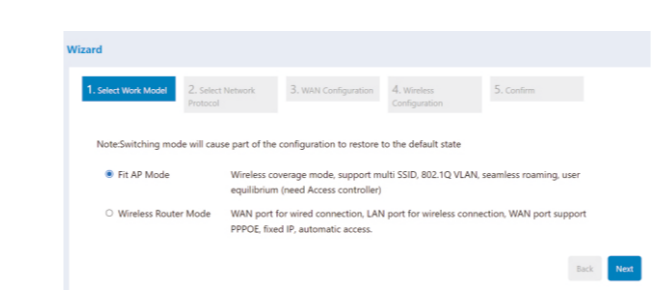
Wizard

1. Select Work Model

2. Select Network Protocol

3. WAN Configuration

4. Wireless Configuration

5. Confirm

Note:Switching mode will cause part of the configuration to restore to the default state

Fit AP Mode

Wireless coverage mode, support multi SSID, 802.1Q VLAN, seamless roaming, user equilibrium (need Access controller)

Wireless Router Mode

WAN port for wired connection, LAN port for wireless connection, WAN port support PPPOE, fixed IP, automatic access.

Back

Next